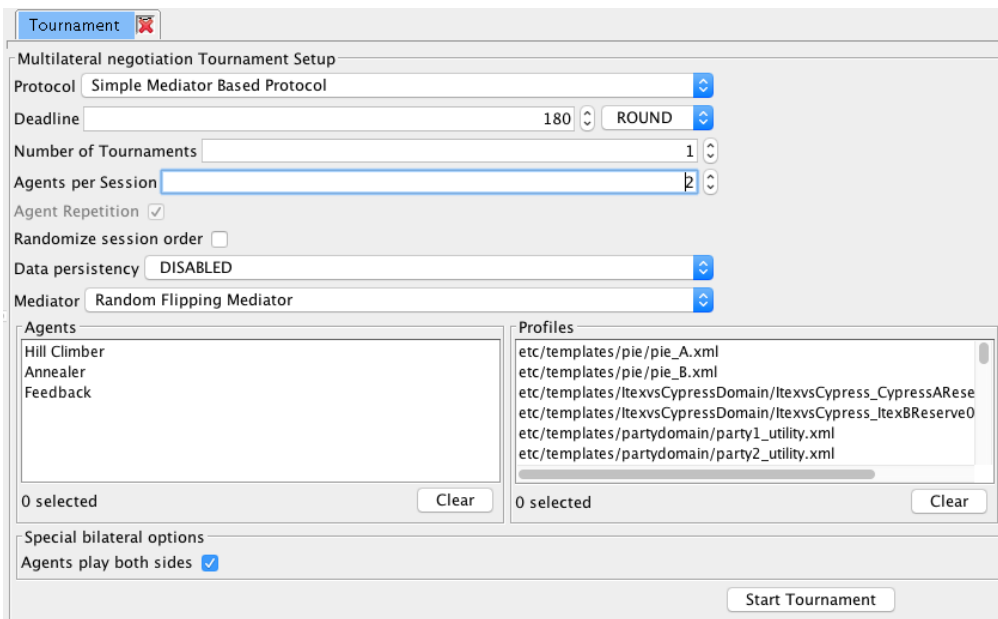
Tournament

Multilateral negotiation Tournament Setup

Protocol Simple Mediator Based Protocol

Deadline 180 ROUND

Number of Tournaments 1

Agents per Session 2

Agent Repetition ✓

Randomize session order

Data persistency DISABLED

Mediator Random Flipping Mediator

Agents
Hill Climber
Annealer
Feedback

0 selected Clear

Profiles
etc/templates/pie/pie_A.xml
etc/templates/pie/pie_B.xml
etc/templates/ItexvsCypressDomain/ItexvsCypress_CypressARese
etc/templates/ItexvsCypressDomain/ItexvsCypress_ItexBReserve0
etc/templates/partydomain/party1_utility.xml
etc/templates/partydomain/party2_utility.xml

0 selected Clear

Special bilateral options
Agents play both sides ✓

Start Tournament